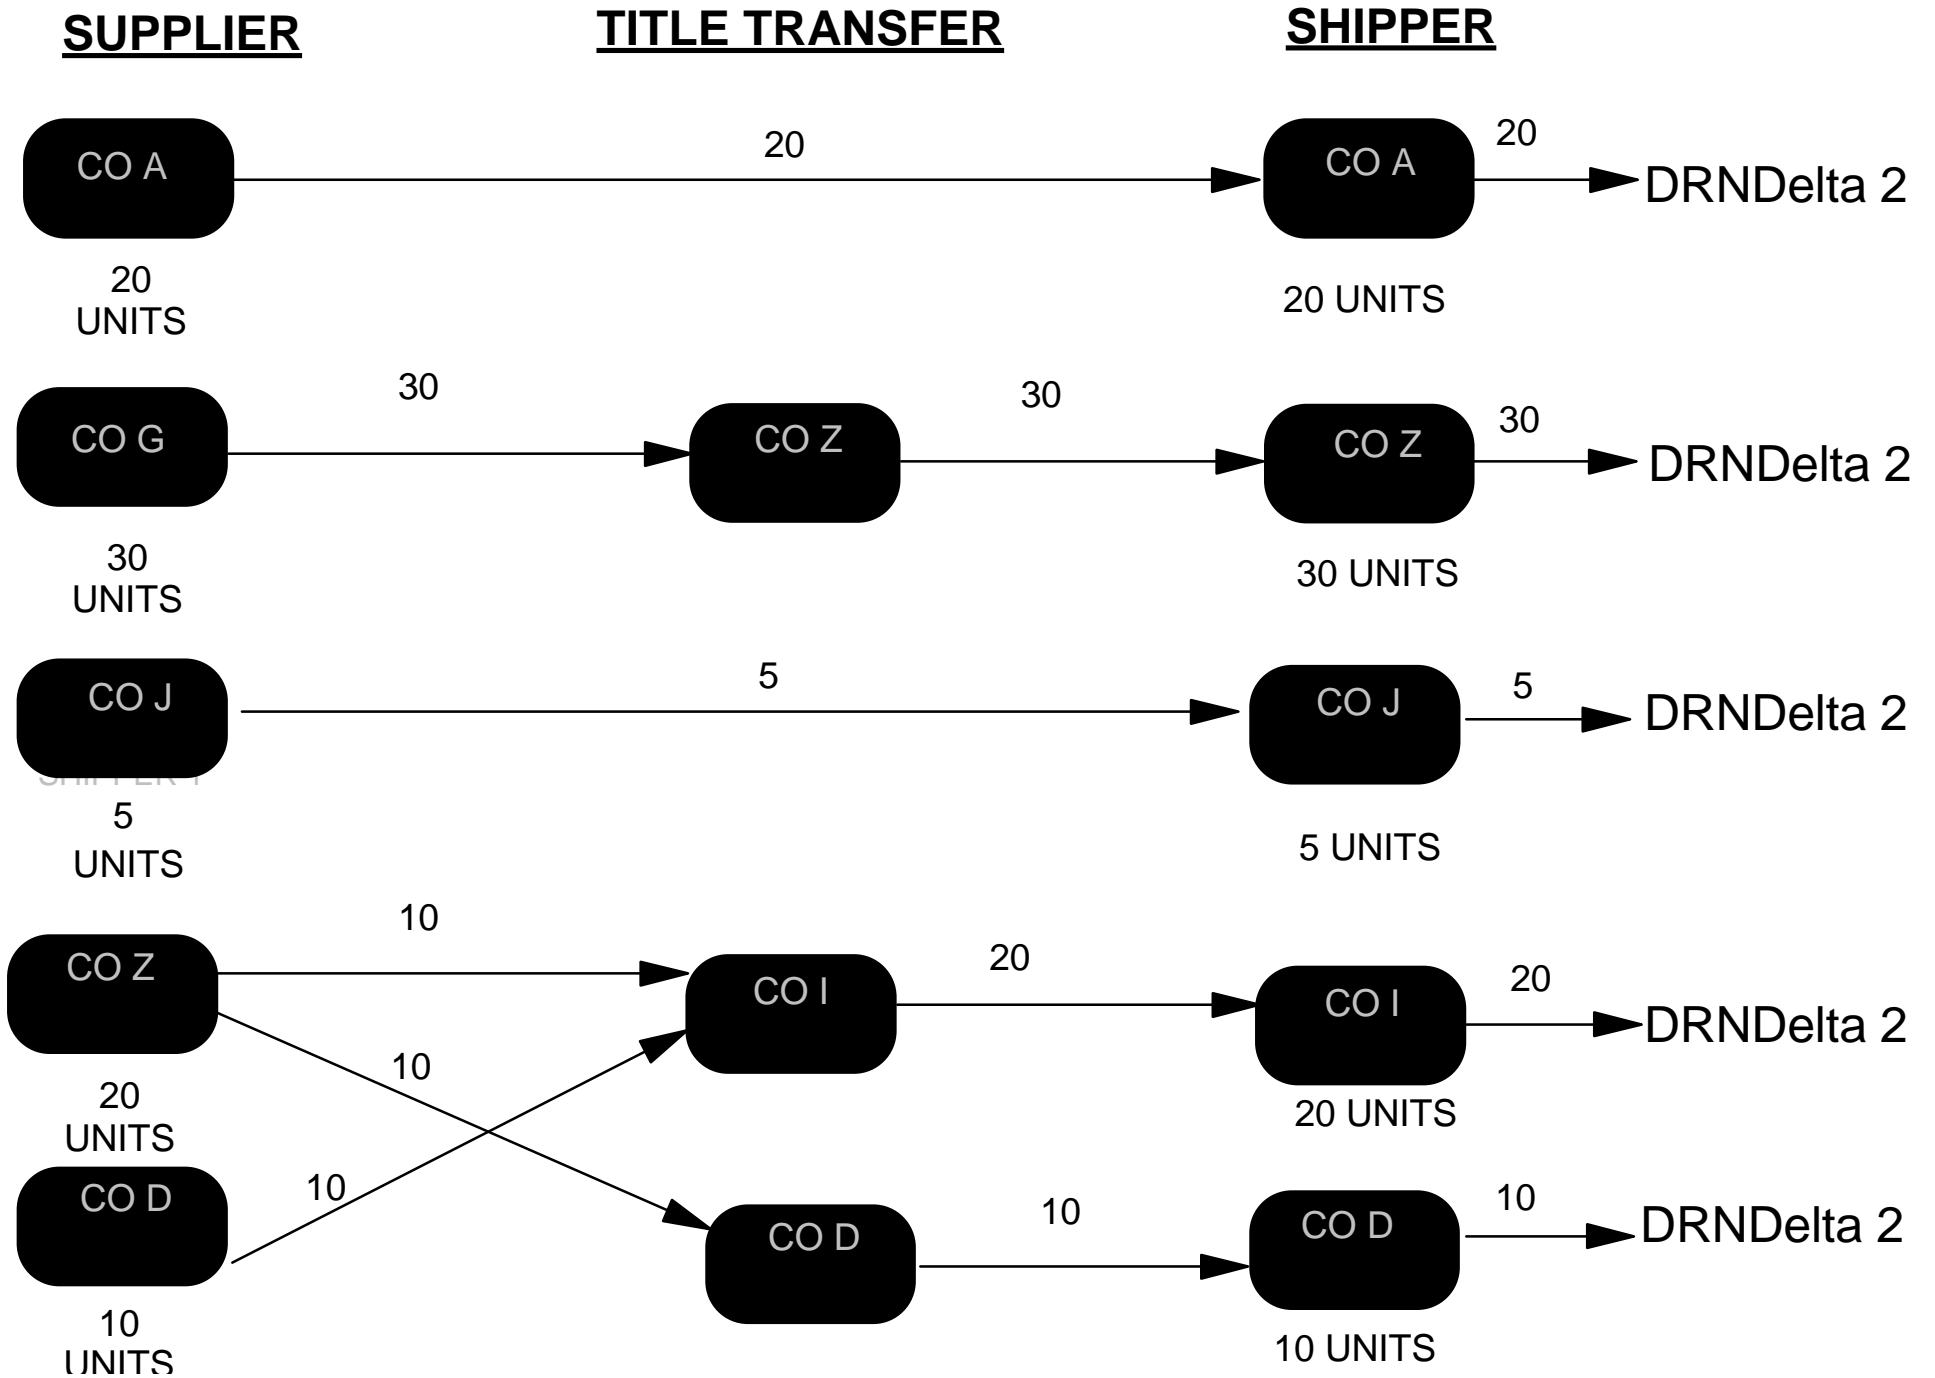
SUPPLIER

TITLE TRANSFER

SHIPPER

CO A

20

CO A

20

DRNDelta 2

20 UNITS

20 UNITS

30

30

CO G

CO Z

CO Z

30

DRNDelta 2

30 UNITS

30 UNITS

5

CO J

CO J

5

DRNDelta 2

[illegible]

5 UNITS

5 UNITS

10

CO Z

20

CO I

CO I

20

DRNDelta 2

10

20 UNITS

20 UNITS

CO D

10

10

CO D

CO D

10

DRNDelta 2

10 UNITS

10 UNITS